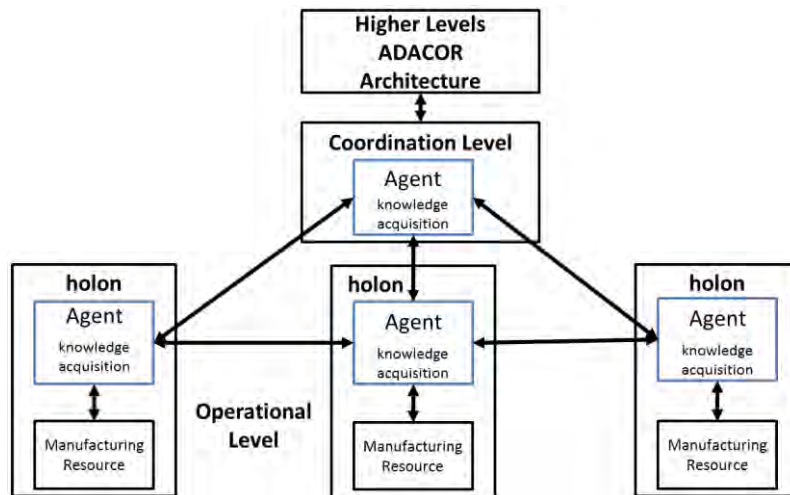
Higher Levels
ADACOR
Architecture

Coordination Level

Agent
knowledge acquisition

holon

Agent
knowledge acquisition

Manufacturing Resource

holon

Agent
knowledge acquisition

Manufacturing Resource

holon

Agent
knowledge acquisition

Manufacturing Resource

Operational Level